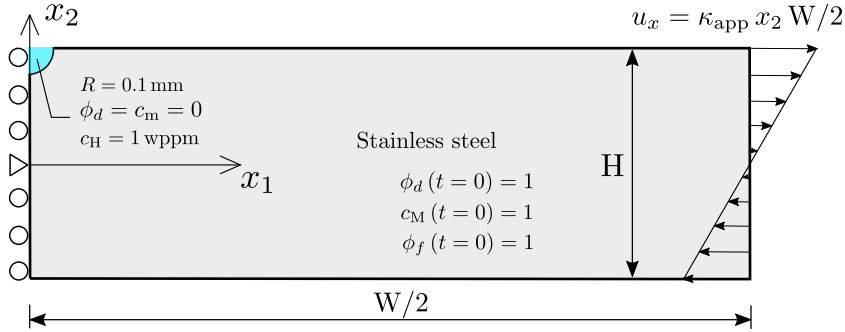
$x_2$

$u_x = \kappa_{\text{app}}\, x_2\, \text{W}/2$

$R = 0.1\,\text{mm}$

$\phi_d = c_\text{m} = 0$

$c_\text{H} = 1\,\text{wppm}$

Stainless steel

$x_1$

$\phi_d\,(t=0) = 1$

$c_\text{M}\,(t=0) = 1$

$\phi_f\,(t=0) = 1$

H

W/2